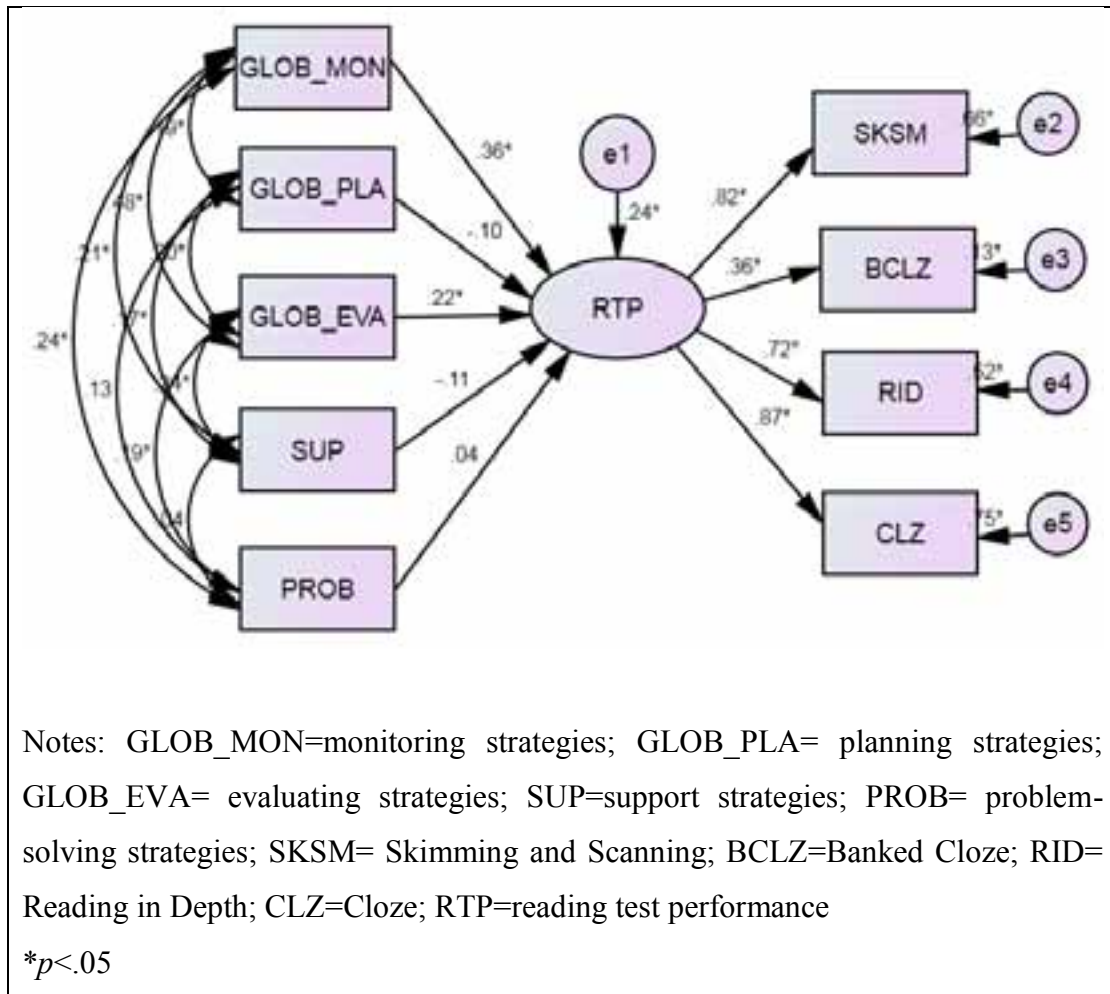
GLOB_MON

GLOB_PLA

GLOB_EVA

SUP

PROB

.59*
.48*
.21*
.24*
.60*
.57*
13
.54*
.19*
.64

.36*
-.10
.22*
-.11
.04

e1
.24*

RTP

.82*
.36*
.72*
.87*

SKSM
BCLZ
RID
CLZ

.66*
.13*
.52*
.75*

e2
e3
e4
e5

Notes: GLOB_MON=monitoring strategies; GLOB_PLA= planning strategies; GLOB_EVA= evaluating strategies; SUP=support strategies; PROB= problem-solving strategies; SKSM= Skimming and Scanning; BCLZ=Banked Cloze; RID= Reading in Depth; CLZ=Cloze; RTP=reading test performance

*$p$<.05